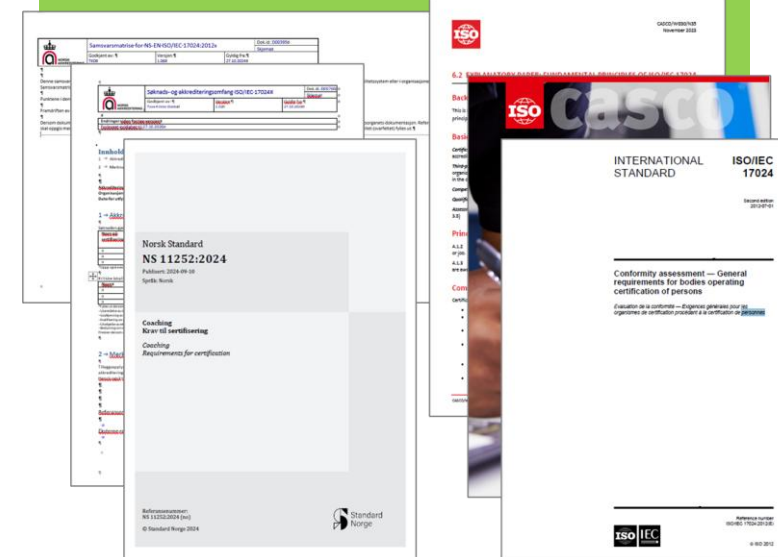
Samsvarsmatrise for NS-EN ISO/IEC 17024:2012

Søknads- og akkrediteringsomfang ISO/IEC 17024

Innhold

Norsk Standard
NS 11252:2024
Publisert: 2024-09-10
Språk: Norsk

Coaching
Krav til sertifisering

Coaching
Requirements for certification

Referansenummer:
NS 11252:2024 (no)
© Standard Norge 2024

Standard Norge

ISO

CASCO/WG66/N35
November 2022

6.2 EXPLANATORY PAPER: FUNDAMENTAL PRINCIPLES OF ISO/IEC 17024

ISO CASCO

INTERNATIONAL STANDARD

ISO/IEC 17024

Second edition
2012-07-01

Conformity assessment — General requirements for bodies operating certification of persons

Évaluation de la conformité — Exigences générales pour les organismes de certification procédant à la certification de personnes

Reference number
ISO/IEC 17024:2012(E)

ISO IEC

© ISO 2012